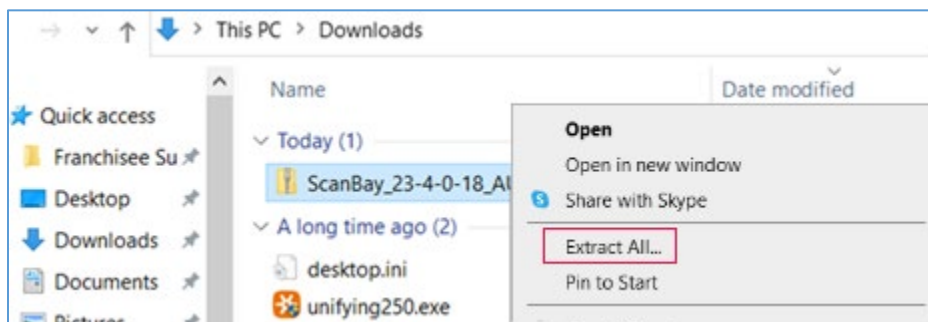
This PC > Downloads

Name

Date modified

Quick access

Franchisee Su

Desktop

Downloads

Documents

Pictures

Today (1)

ScanBay_23-4-0-18_Al

A long time ago (2)

desktop.ini

unifying250.exe

Open

Open in new window

Share with Skype

Extract All...

Pin to Start